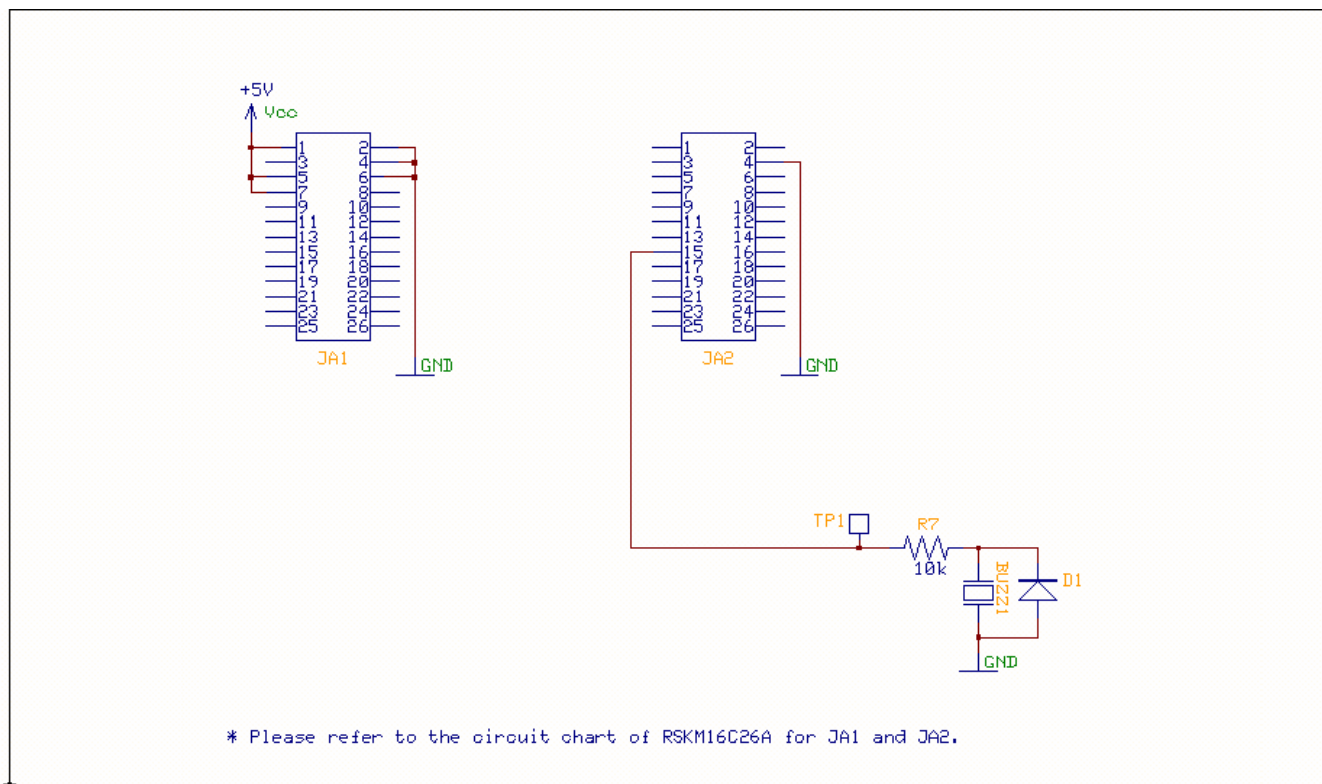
+5V
Vcc

1 2
3 4
5 6
7 8
9 10
11 12
13 14
15 16
17 18
19 20
21 22
23 24
25 26

JA1

GND

1 2
3 4
5 6
7 8
9 10
11 12
13 14
15 16
17 18
19 20
21 22
23 24
25 26

JA2

GND

TP1
R7
10k
BUZZ1
D1
GND

* Please refer to the circuit chart of RSKM16C26A for JA1 and JA2.